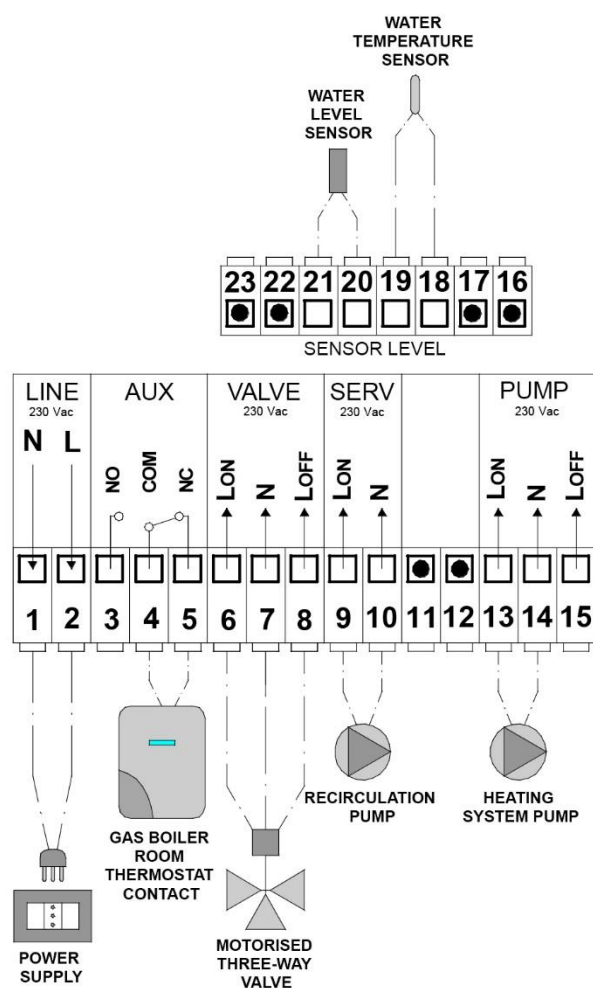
WATER TEMPERATURE SENSOR

WATER LEVEL SENSOR

23 22 21 20 19 18 17 16

SENSOR LEVEL

LINE
230 Vac
N L

AUX
NO COM NC

VALVE
230 Vac
LON N LOFF

SERV
230 Vac
LON N

PUMP
230 Vac
LON N LOFF

1 2 3 4 5 6 7 8 9 10 11 12 13 14 15

RECIRCULATION PUMP

HEATING SYSTEM PUMP

GAS BOILER ROOM THERMOSTAT CONTACT

MOTORISED THREE-WAY VALVE

POWER SUPPLY